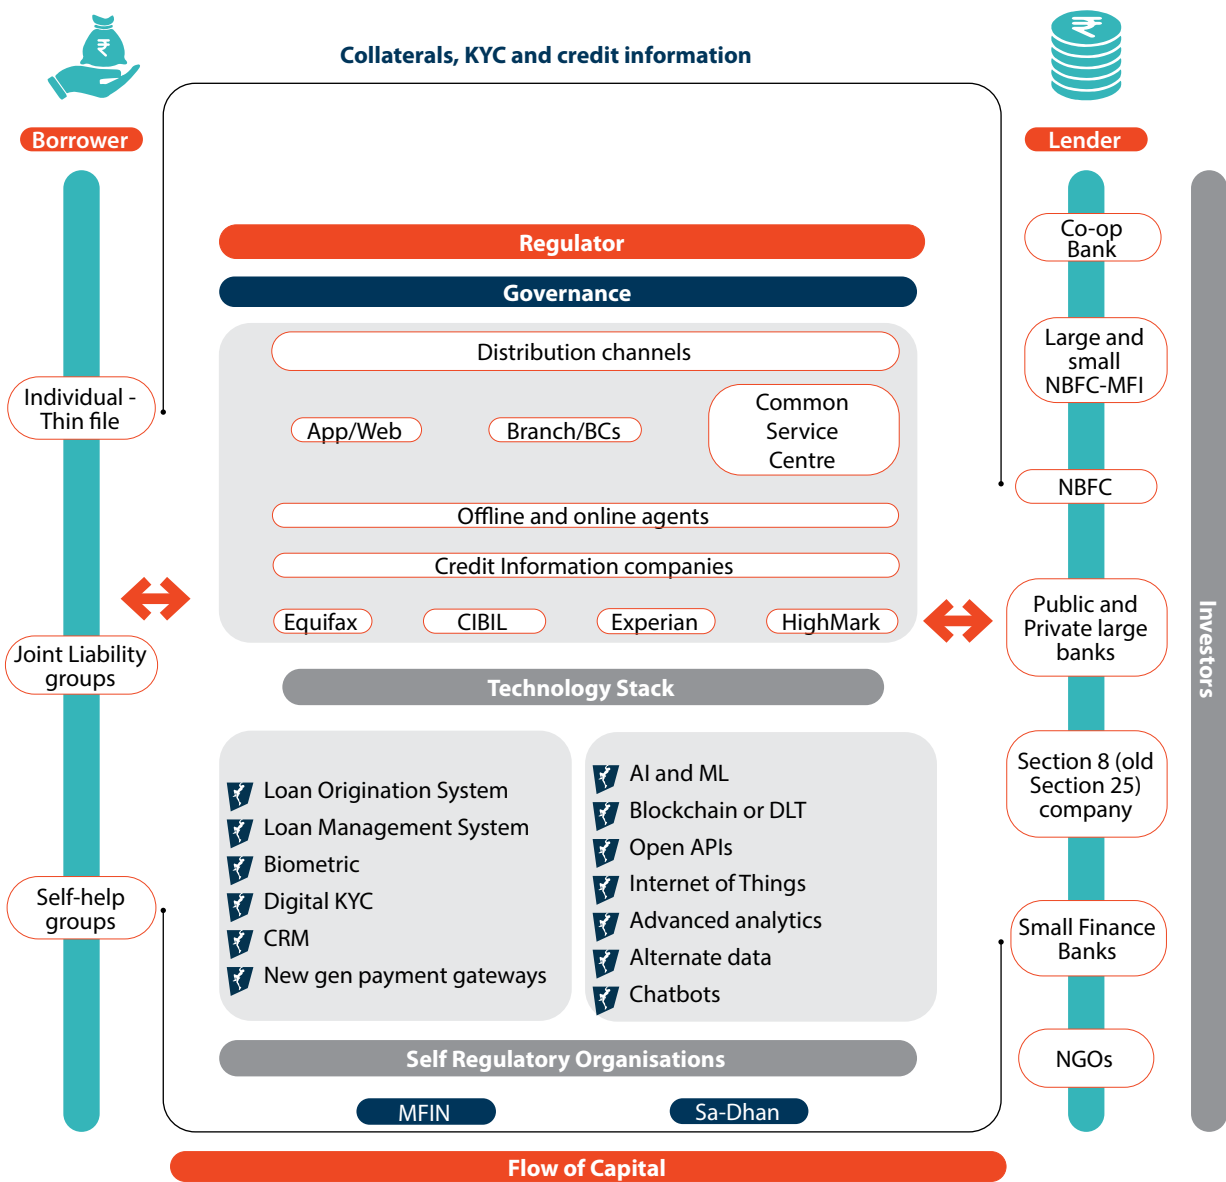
Collaterals, KYC and credit information

Borrower

Individual - Thin file

Joint Liability groups

Self-help groups

Lender

Co-op Bank

Large and small NBFC-MFI

NBFC

Public and Private large banks

Section 8 (old Section 25) company

Small Finance Banks

NGOs

Investors

Regulator

Governance

Distribution channels

App/Web

Branch/BCs

Common Service Centre

Offline and online agents

Credit Information companies

Equifax

CIBIL

Experian

HighMark

Technology Stack

Loan Origination System
Loan Management System
Biometric
Digital KYC
CRM
New gen payment gateways

AI and ML
Blockchain or DLT
Open APIs
Internet of Things
Advanced analytics
Alternate data
Chatbots

Self Regulatory Organisations

MFIN

Sa-Dhan

Flow of Capital